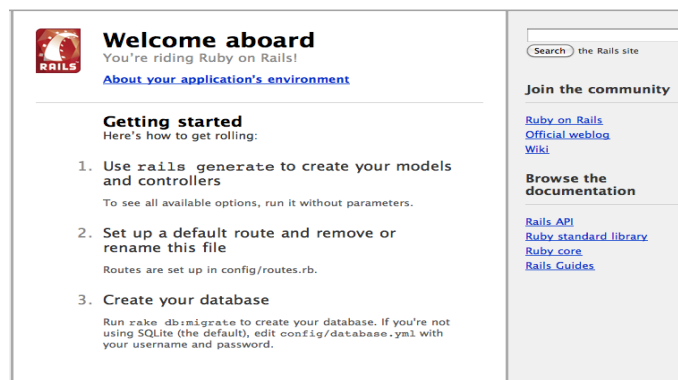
RAILS

Welcome aboard
You're riding Ruby on Rails!

About your application's environment

Getting started
Here's how to get rolling:

1. Use rails generate to create your models and controllers

To see all available options, run it without parameters.

2. Set up a default route and remove or rename this file

Routes are set up in config/routes.rb.

3. Create your database

Run rake db:migrate to create your database. If you're not using SQLite (the default), edit config/database.yml with your username and password.

Search the Rails site

Join the community

Ruby on Rails
Official weblog
Wiki

Browse the documentation

Rails API
Ruby standard library
Ruby core
Rails Guides